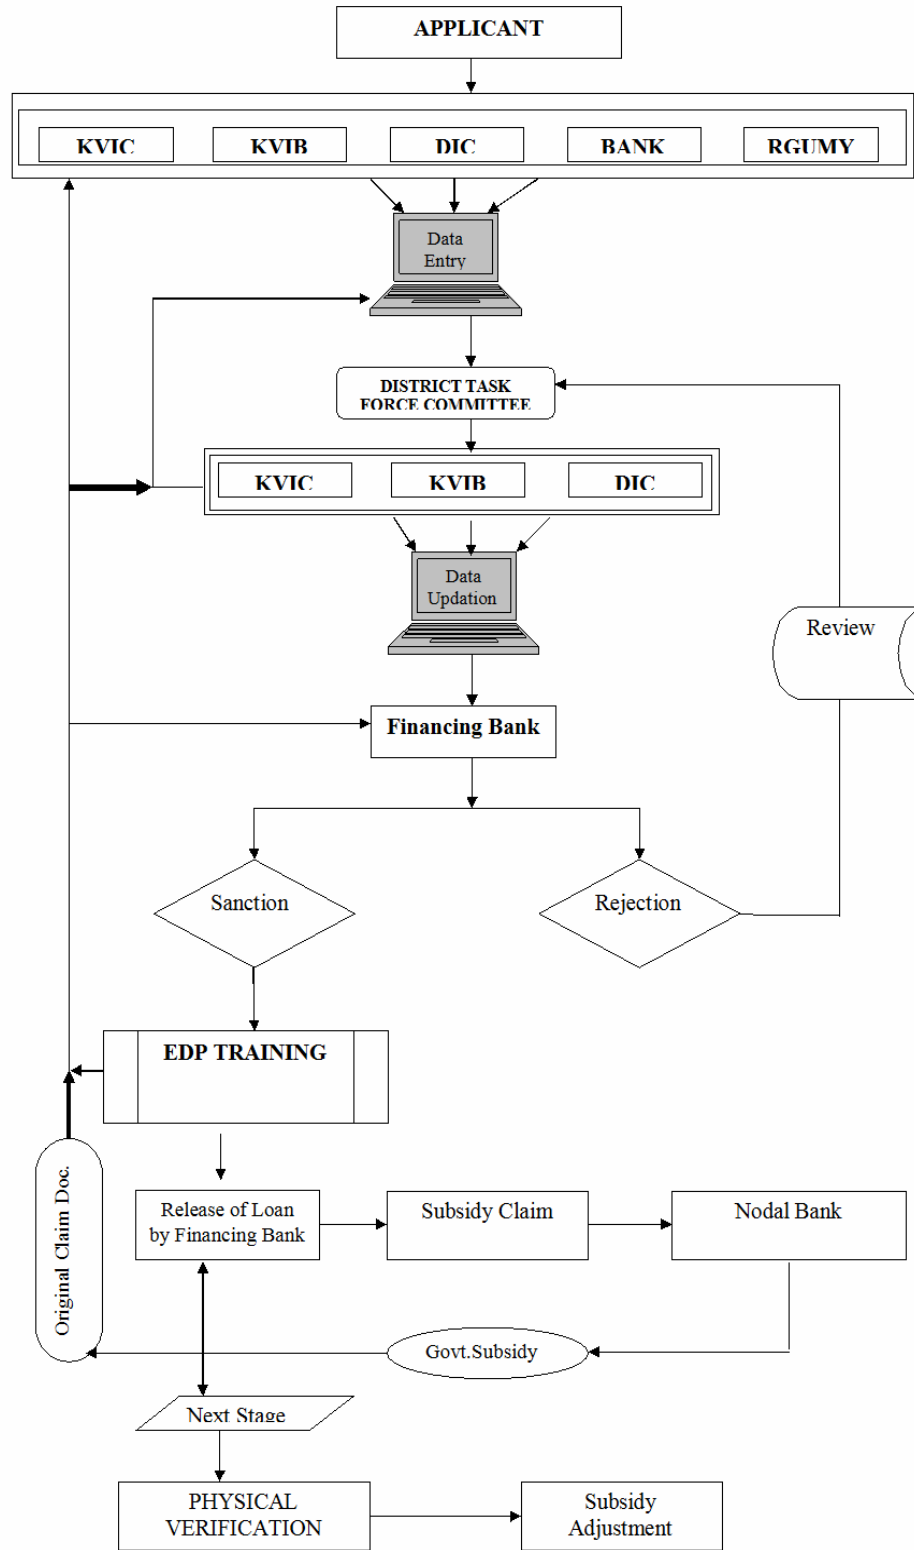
APPLICANT

KVIC

KVIB

DIC

BANK

RGUMY

Data Entry

DISTRICT TASK FORCE COMMITTEE

KVIC

KVIB

DIC

Data Updation

Review

Financing Bank

Sanction

Rejection

EDP TRAINING

Original Claim Doc.

Release of Loan by Financing Bank

Subsidy Claim

Nodal Bank

Govt.Subsidy

Next Stage

PHYSICAL VERIFICATION

Subsidy Adjustment